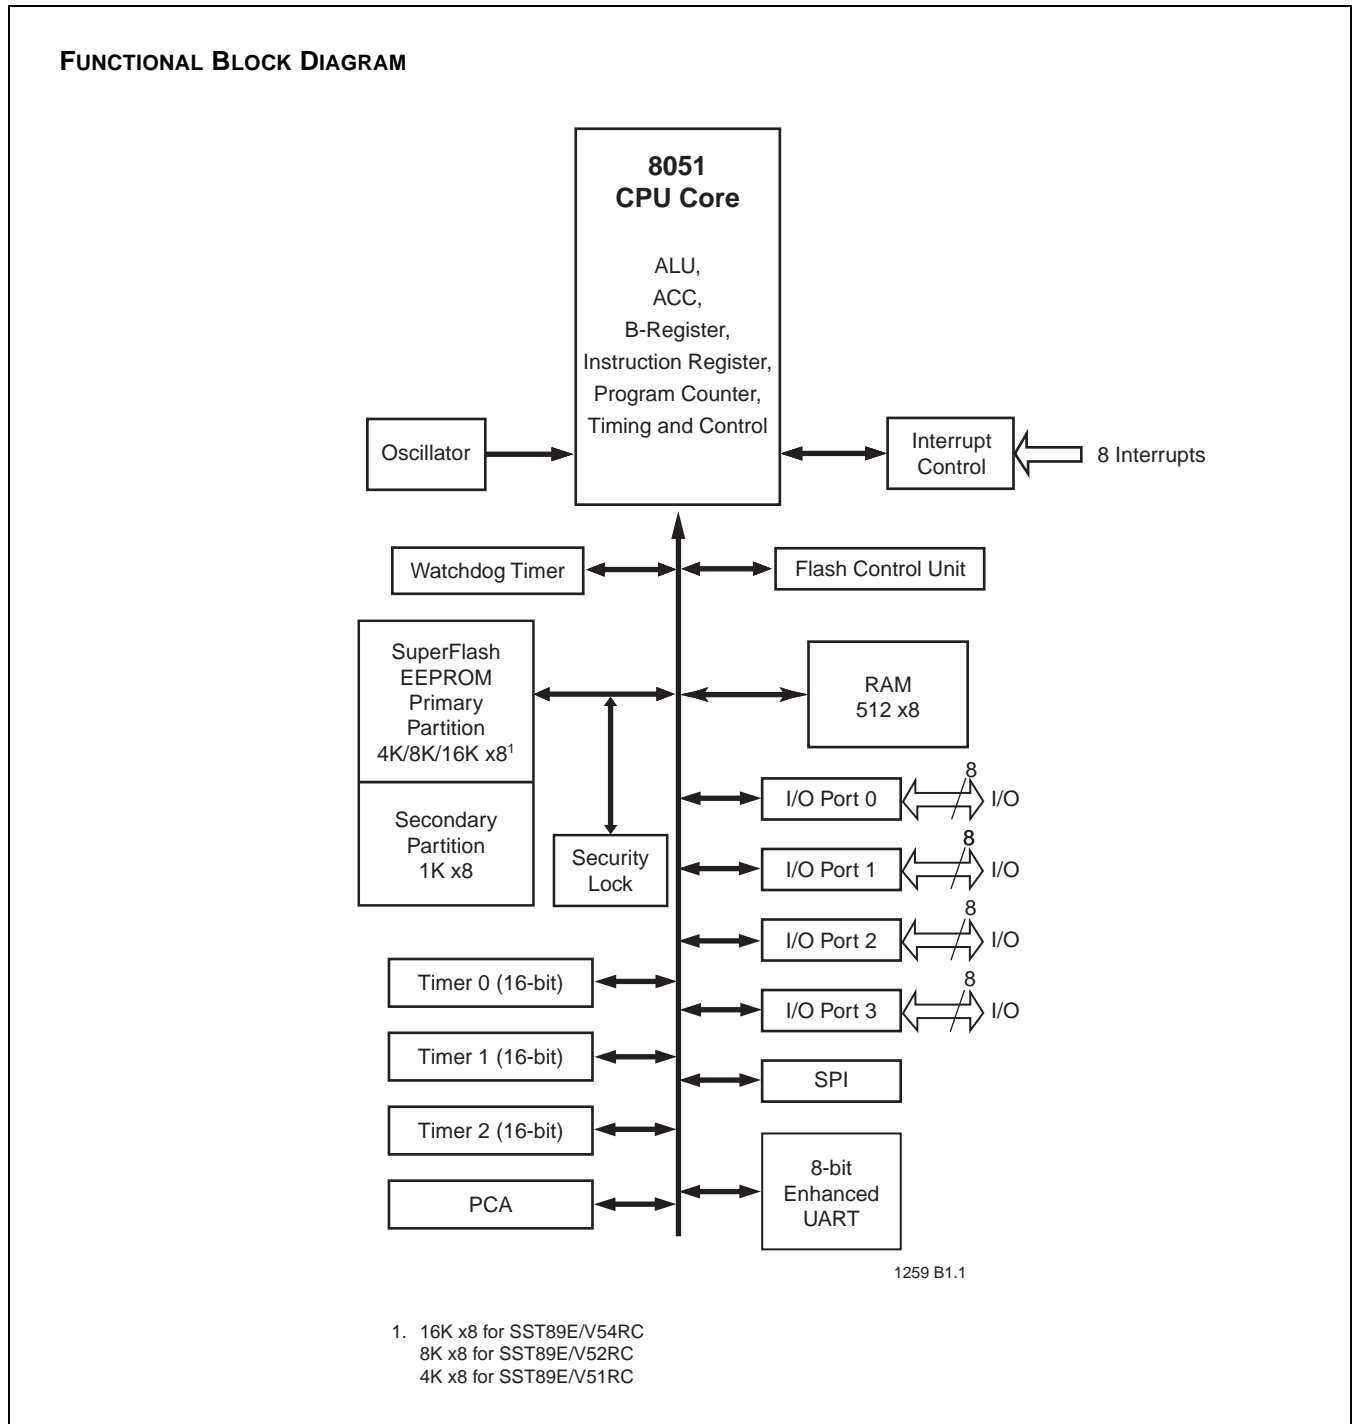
FUNCTIONAL BLOCK DIAGRAM

8051
CPU Core

ALU,
ACC,
B-Register,
Instruction Register,
Program Counter,
Timing and Control

Oscillator

Interrupt Control

8 Interrupts

Watchdog Timer

Flash Control Unit

SuperFlash EEPROM Primary Partition 4K/8K/16K x8$^1$

Secondary Partition 1K x8

Security Lock

RAM 512 x8

I/O Port 0

8

I/O

I/O Port 1

8

I/O

I/O Port 2

8

I/O

I/O Port 3

8

I/O

Timer 0 (16-bit)

Timer 1 (16-bit)

Timer 2 (16-bit)

PCA

SPI

8-bit Enhanced UART

1259 B1.1

1. 16K x8 for SST89E/V54RC
8K x8 for SST89E/V52RC
4K x8 for SST89E/V51RC